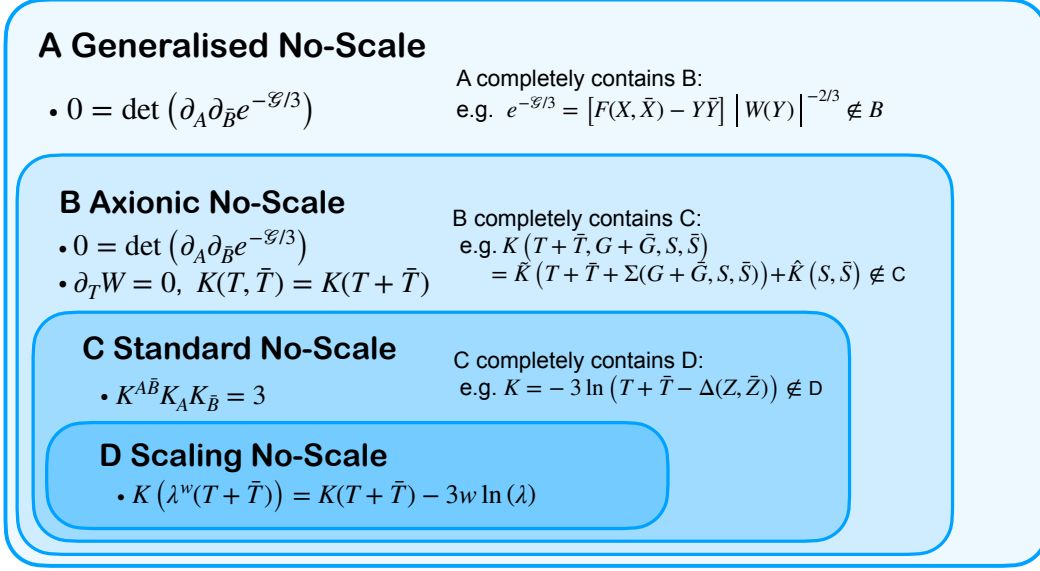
A Generalised No-Scale

• $0 = \det\left(\partial_A \partial_{\bar{B}} e^{-\mathcal{G}/3}\right)$

A completely contains B:
e.g. $e^{-\mathcal{G}/3} = \left[F(X,\bar{X}) - Y\bar{Y}\right] \left|W(Y)\right|^{-2/3} \notin B$

B Axionic No-Scale

• $0 = \det\left(\partial_A \partial_{\bar{B}} e^{-\mathcal{G}/3}\right)$
• $\partial_T W = 0,\ K(T,\bar{T}) = K(T+\bar{T})$

B completely contains C:
e.g. $K\left(T+\bar{T}, G+\bar{G}, S, \bar{S}\right)$
$= \tilde{K}\left(T+\bar{T}+\Sigma(G+\bar{G}, S, \bar{S})\right) + \hat{K}\left(S,\bar{S}\right) \notin$ C

C Standard No-Scale

• $K^{A\bar{B}} K_A K_{\bar{B}} = 3$

C completely contains D:
e.g. $K = -3\ln\left(T+\bar{T} - \Delta(Z,\bar{Z})\right) \notin$ D

D Scaling No-Scale

• $K\left(\lambda^w (T+\bar{T})\right) = K(T+\bar{T}) - 3w\ln(\lambda)$